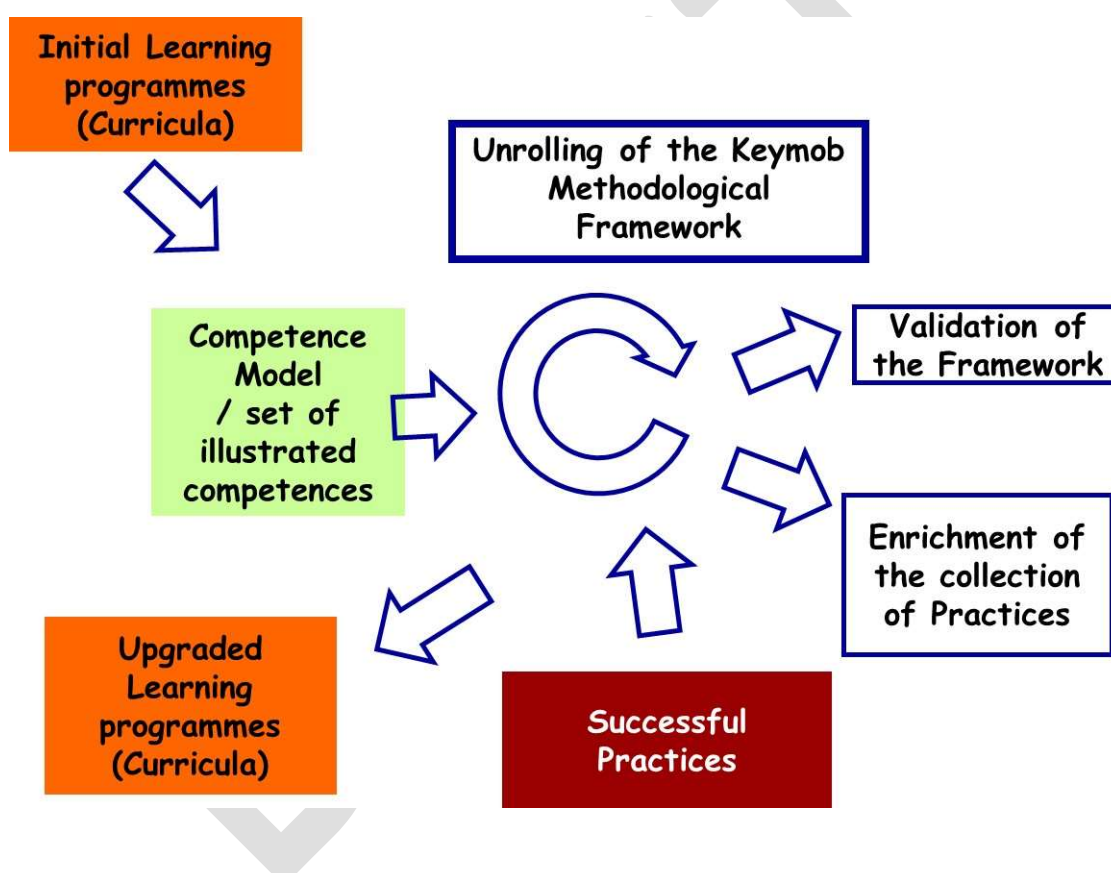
Initial Learning programmes (Curricula)

Unrolling of the Keymob Methodological Framework

Competence Model / set of illustrated competences

Validation of the Framework

Enrichment of the collection of Practices

Upgraded Learning programmes (Curricula)

Successful Practices